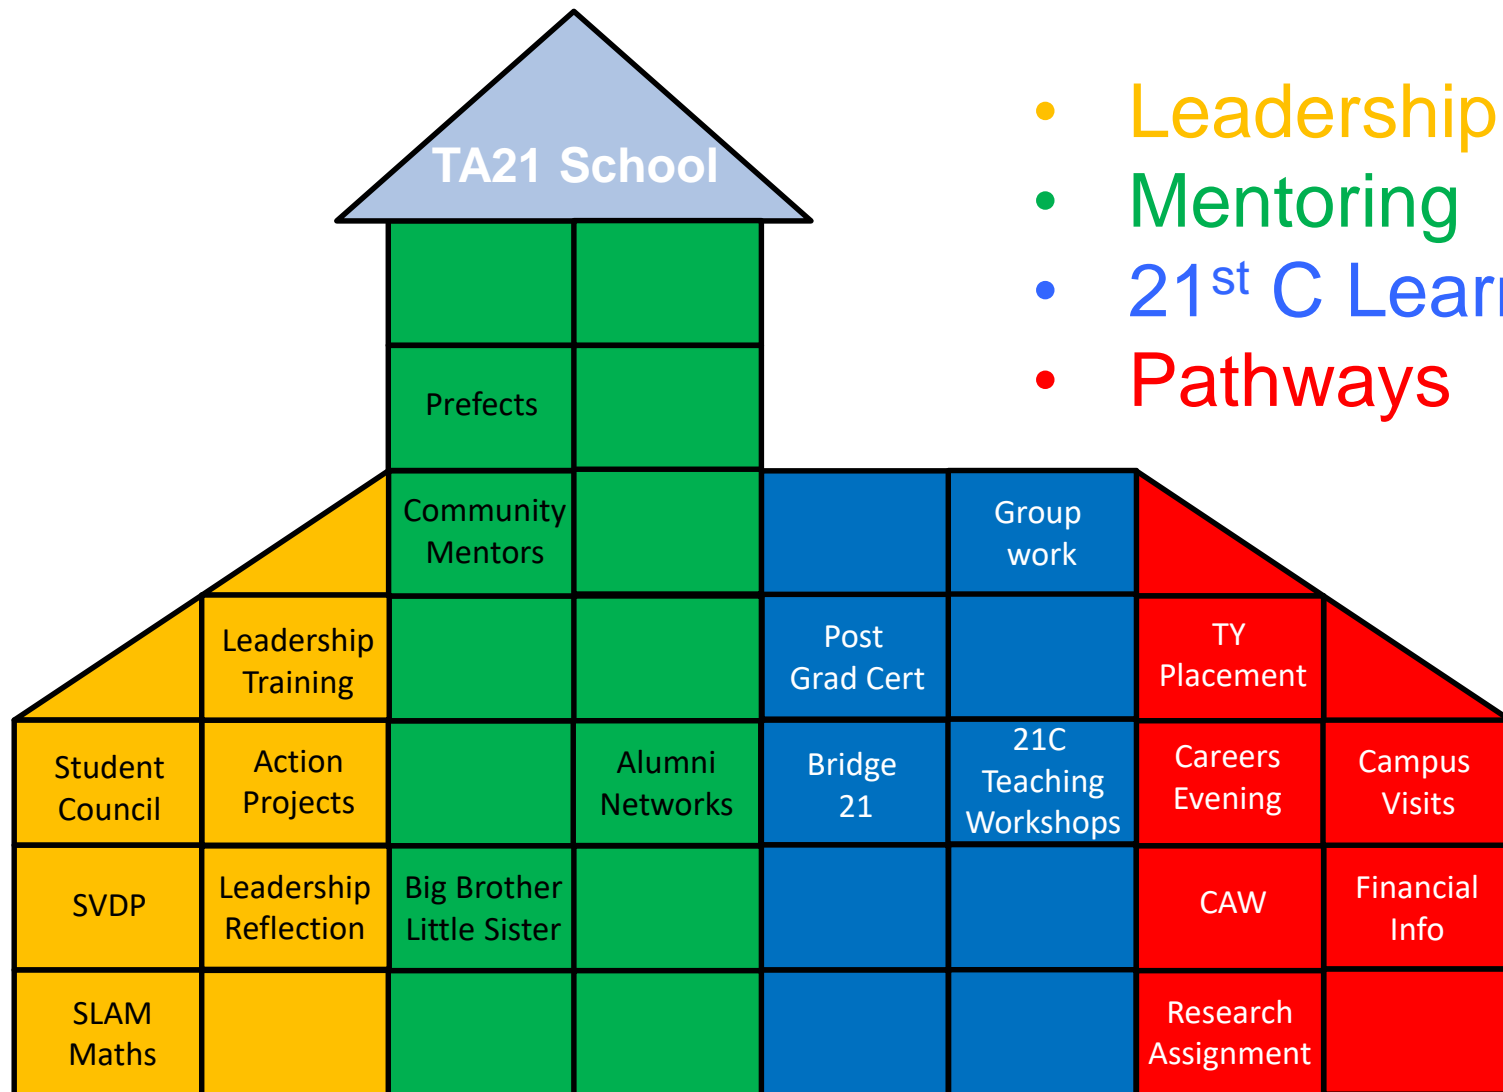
TA21 School

- Leadership
- Mentoring
- 21$^{st}$ C Lear
- Pathways

Prefects

Community Mentors

Group work

Leadership Training

Post Grad Cert

TY Placement

Student Council

Action Projects

Alumni Networks

Bridge 21

21C Teaching Workshops

Careers Evening

Campus Visits

SVDP

Leadership Reflection

Big Brother Little Sister

CAW

Financial Info

SLAM Maths

Research Assignment